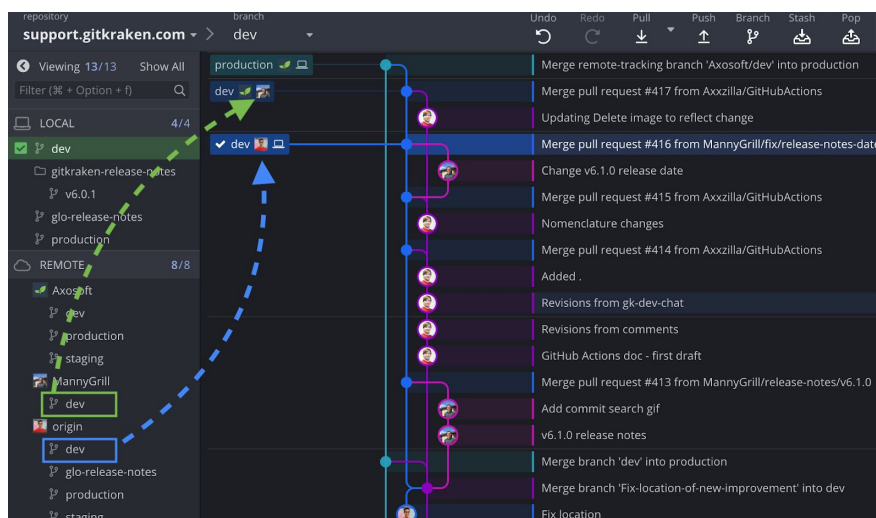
repository
support.gitkraken.com
branch
dev
Undo
Redo
Pull
Push
Branch
Stash
Pop

Viewing 13/13
Show All
Filter (⌘ + Option + f)
LOCAL 4/4
dev
gitkraken-release-notes
v6.0.1
glo-release-notes
production
REMOTE 8/8
Axosoft
dev
production
staging
MannyGrill
dev
origin
dev
glo-release-notes
production
staging

production
dev
dev

Merge remote-tracking branch 'Axosoft/dev' into production
Merge pull request #417 from Axxzilla/GitHubActions
Updating Delete image to reflect change
Merge pull request #416 from MannyGrill/fix/release-notes-date
Change v6.1.0 release date
Merge pull request #415 from Axxzilla/GitHubActions
Nomenclature changes
Merge pull request #414 from Axxzilla/GitHubActions
Added .
Revisions from gk-dev-chat
Revisions from comments
GitHub Actions doc - first draft
Merge pull request #413 from MannyGrill/release-notes/v6.1.0
Add commit search gif
v6.1.0 release notes
Merge branch 'dev' into production
Merge branch 'Fix-location-of-new-improvement' into dev
Fix location